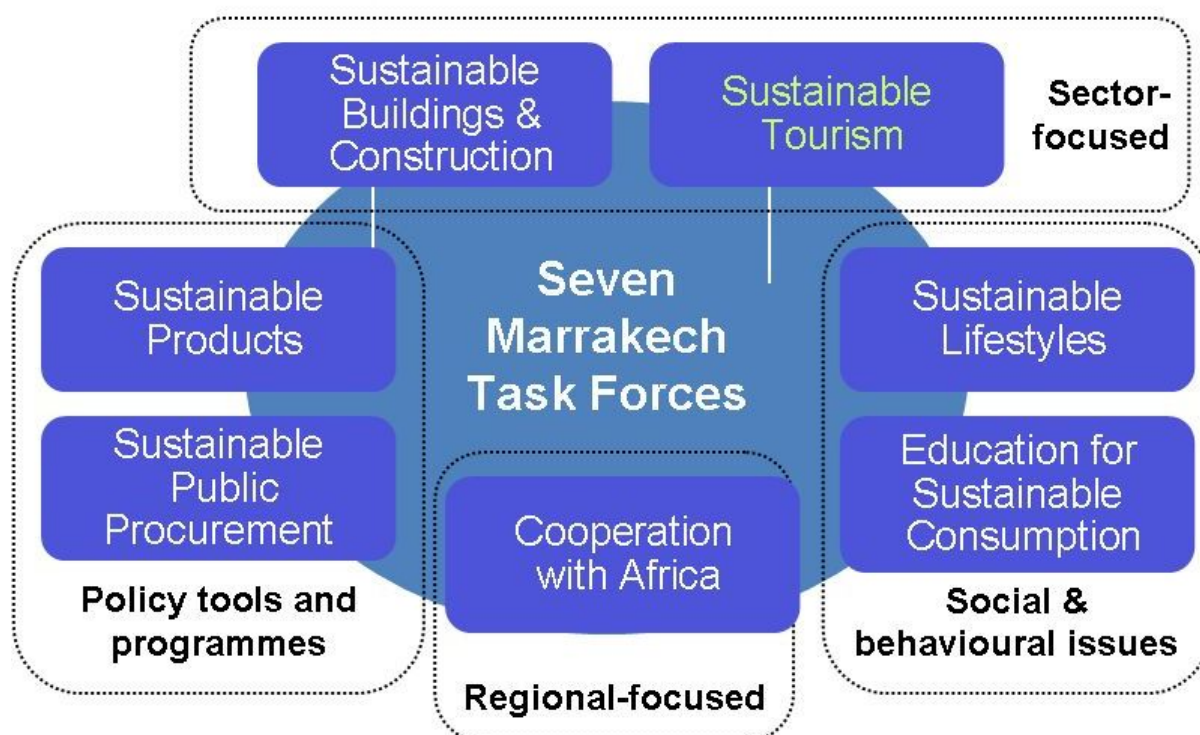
Sustainable Buildings & Construction

Sustainable Tourism

Sector-focused

Sustainable Products

Sustainable Public Procurement

Policy tools and programmes

Seven Marrakech Task Forces

Cooperation with Africa

Regional-focused

Sustainable Lifestyles

Education for Sustainable Consumption

Social & behavioural issues